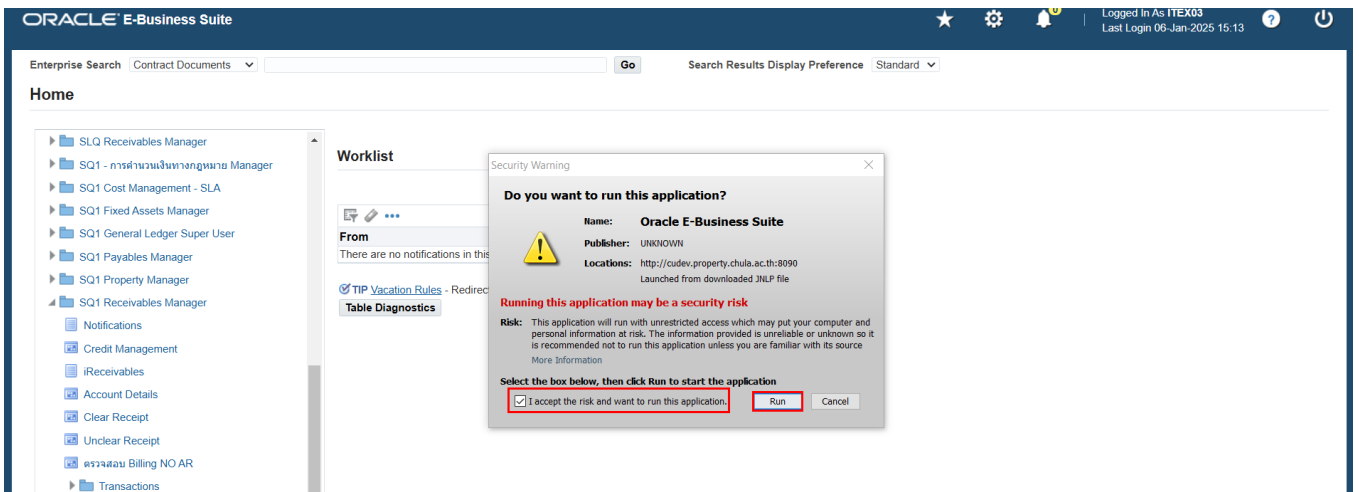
ORACLE E-Business Suite

0

Logged In As ITEX03
Last Login 06-Jan-2025 15:13

Enterprise Search Contract Documents Go Search Results Display Preference Standard

Home

SLQ Receivables Manager
SQ1 - การคำนวนเงินทางกฎหมาย Manager
SQ1 Cost Management - SLA
SQ1 Fixed Assets Manager
SQ1 General Ledger Super User
SQ1 Payables Manager
SQ1 Property Manager
SQ1 Receivables Manager
Notifications
Credit Management
iReceivables
Account Details
Clear Receipt
Unclear Receipt
ตรวจสอบ Billing NO AR
Transactions

Worklist

From
There are no notifications in this

TIP Vacation Rules - Redirect
Table Diagnostics

Security Warning

Do you want to run this application?

Name: Oracle E-Business Suite
Publisher: UNKNOWN
Locations: http://cudev.property.chula.ac.th:8090
Launched from downloaded JNLP file

Running this application may be a security risk

Risk: This application will run with unrestricted access which may put your computer and personal information at risk. The information provided is unreliable or unknown so it is recommended not to run this application unless you are familiar with its source
More Information

Select the box below, then click Run to start the application
I accept the risk and want to run this application.
Run Cancel